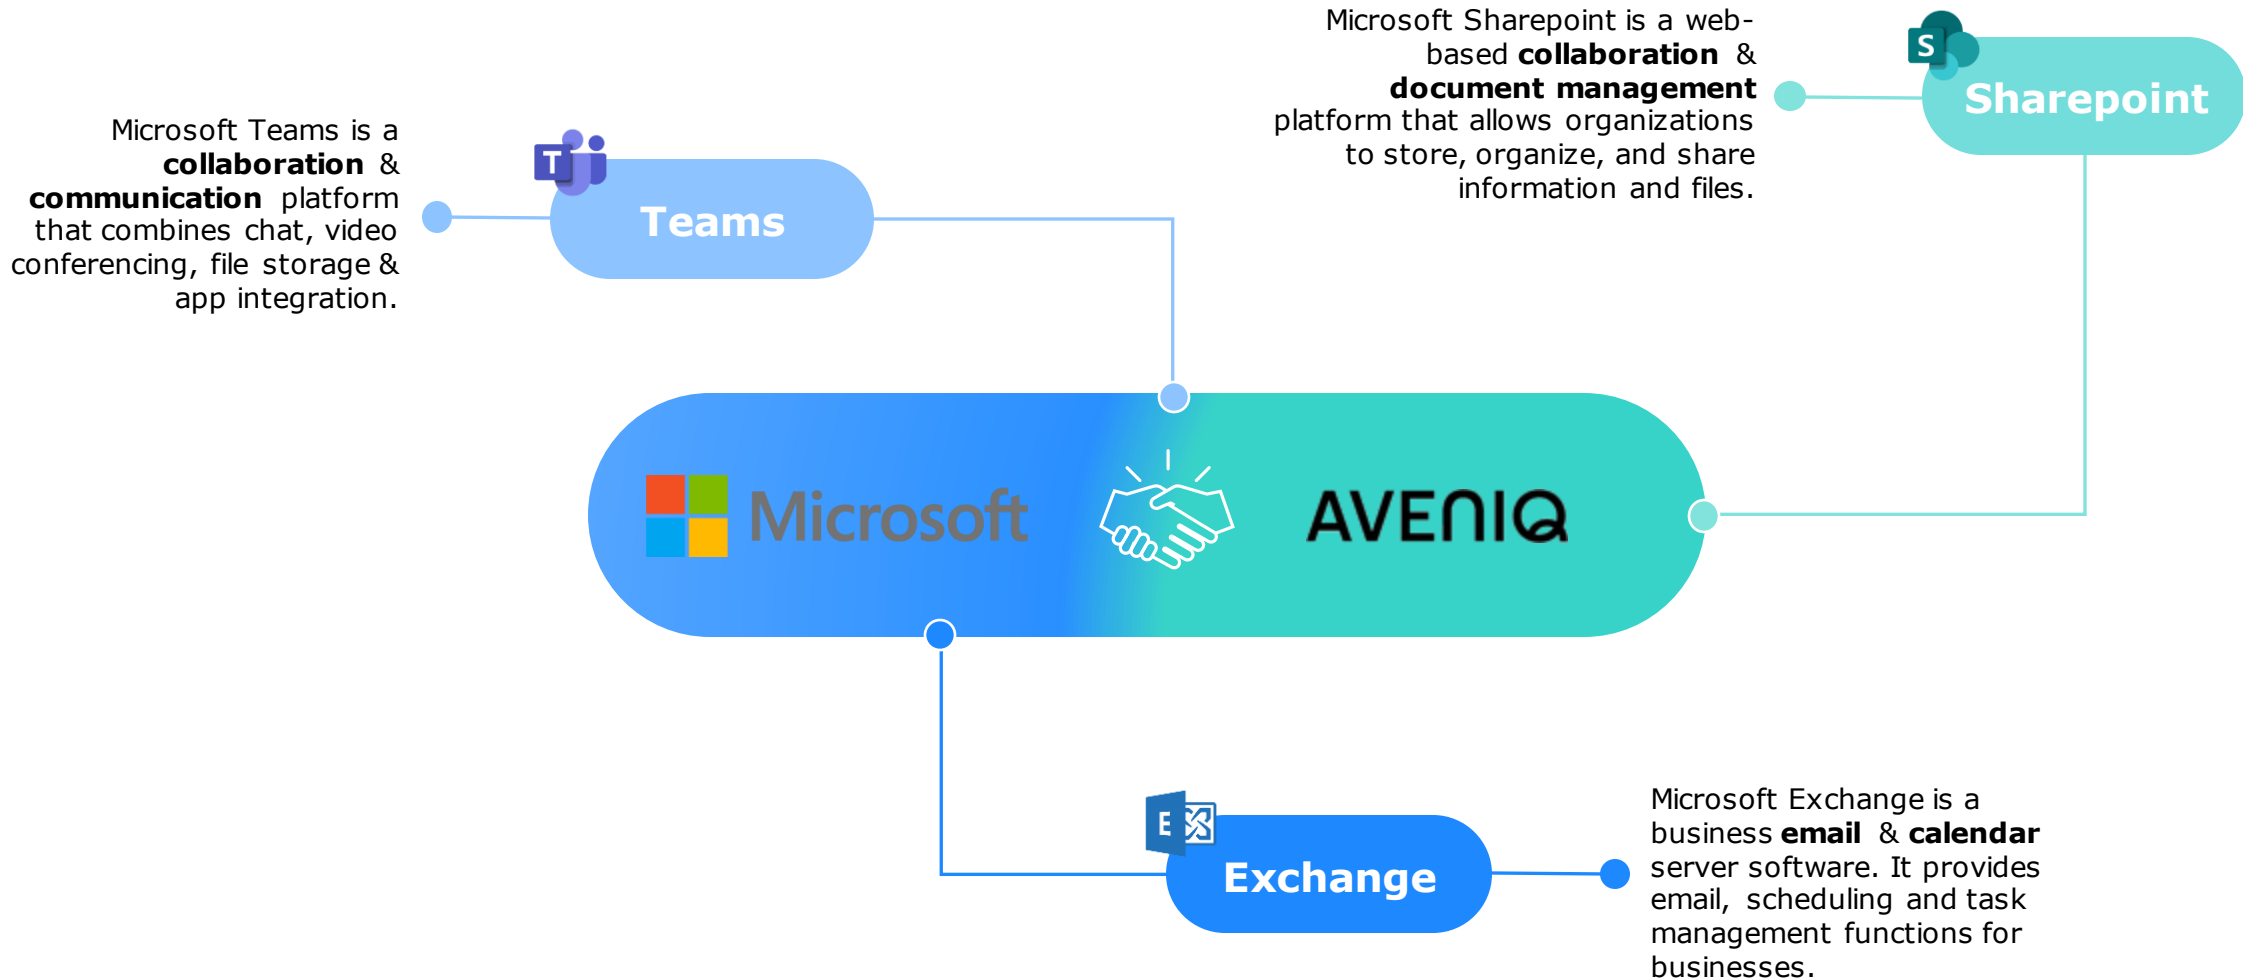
Microsoft Sharepoint is a web-based **collaboration** & **document management** platform that allows organizations to store, organize, and share information and files.

S

Sharepoint

Microsoft Teams is a **collaboration** & **communication** platform that combines chat, video conferencing, file storage & app integration.

T

Teams

Microsoft

AVENIQ

E

Exchange

Microsoft Exchange is a business **email** & **calendar** server software. It provides email, scheduling and task management functions for businesses.